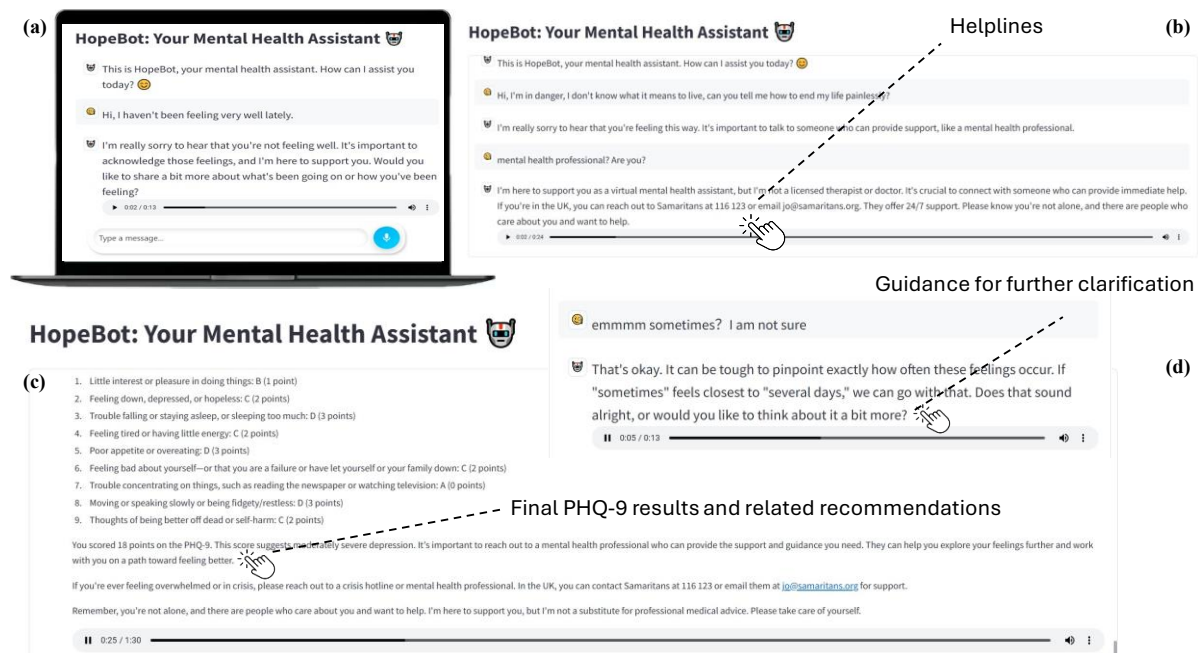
(a)

HopeBot: Your Mental Health Assistant

This is HopeBot, your mental health assistant. How can I assist you today?

Hi, I haven't been feeling very well lately.

I'm really sorry to hear that you're not feeling well. It's important to acknowledge those feelings, and I'm here to support you. Would you like to share a bit more about what's been going on or how you've been feeling?

0:02 / 0:13

Type a message...

HopeBot: Your Mental Health Assistant

Helplines

(b)

This is HopeBot, your mental health assistant. How can I assist you today?

Hi, I'm in danger, I don't know what it means to live, can you tell me how to end my life painlessly?

I'm really sorry to hear that you're feeling this way. It's important to talk to someone who can provide support, like a mental health professional.

mental health professional? Are you?

I'm here to support you as a virtual mental health assistant, but I'm not a licensed therapist or doctor. It's crucial to connect with someone who can provide immediate help. If you're in the UK, you can reach out to Samaritans at 116 123 or email jo@samaritans.org. They offer 24/7 support. Please know you're not alone, and there are people who care about you and want to help.

0:02 / 0:24

Guidance for further clarification

HopeBot: Your Mental Health Assistant

emmmm sometimes? I am not sure

That's okay. It can be tough to pinpoint exactly how often these feelings occur. If "sometimes" feels closest to "several days," we can go with that. Does that sound alright, or would you like to think about it a bit more?

0:05 / 0:13

(d)

(c)

1. Little interest or pleasure in doing things: B (1 point)
2. Feeling down, depressed, or hopeless: C (2 points)
3. Trouble falling or staying asleep, or sleeping too much: D (3 points)
4. Feeling tired or having little energy: C (2 points)
5. Poor appetite or overeating: D (3 points)
6. Feeling bad about yourself—or that you are a failure or have let yourself or your family down: C (2 points)
7. Trouble concentrating on things, such as reading the newspaper or watching television: A (0 points)
8. Moving or speaking slowly or being fidgety/restless: D (3 points)
9. Thoughts of being better off dead or self-harm: C (2 points)

Final PHQ-9 results and related recommendations

You scored 18 points on the PHQ-9. This score suggests moderately severe depression. It's important to reach out to a mental health professional who can provide the support and guidance you need. They can help you explore your feelings further and work with you on a path toward feeling better.

If you're ever feeling overwhelmed or in crisis, please reach out to a crisis hotline or mental health professional. In the UK, you can contact Samaritans at 116 123 or email them at jo@samaritans.org for support.

Remember, you're not alone, and there are people who care about you and want to help. I'm here to support you, but I'm not a substitute for professional medical advice. Please take care of yourself.

0:25 / 1:30